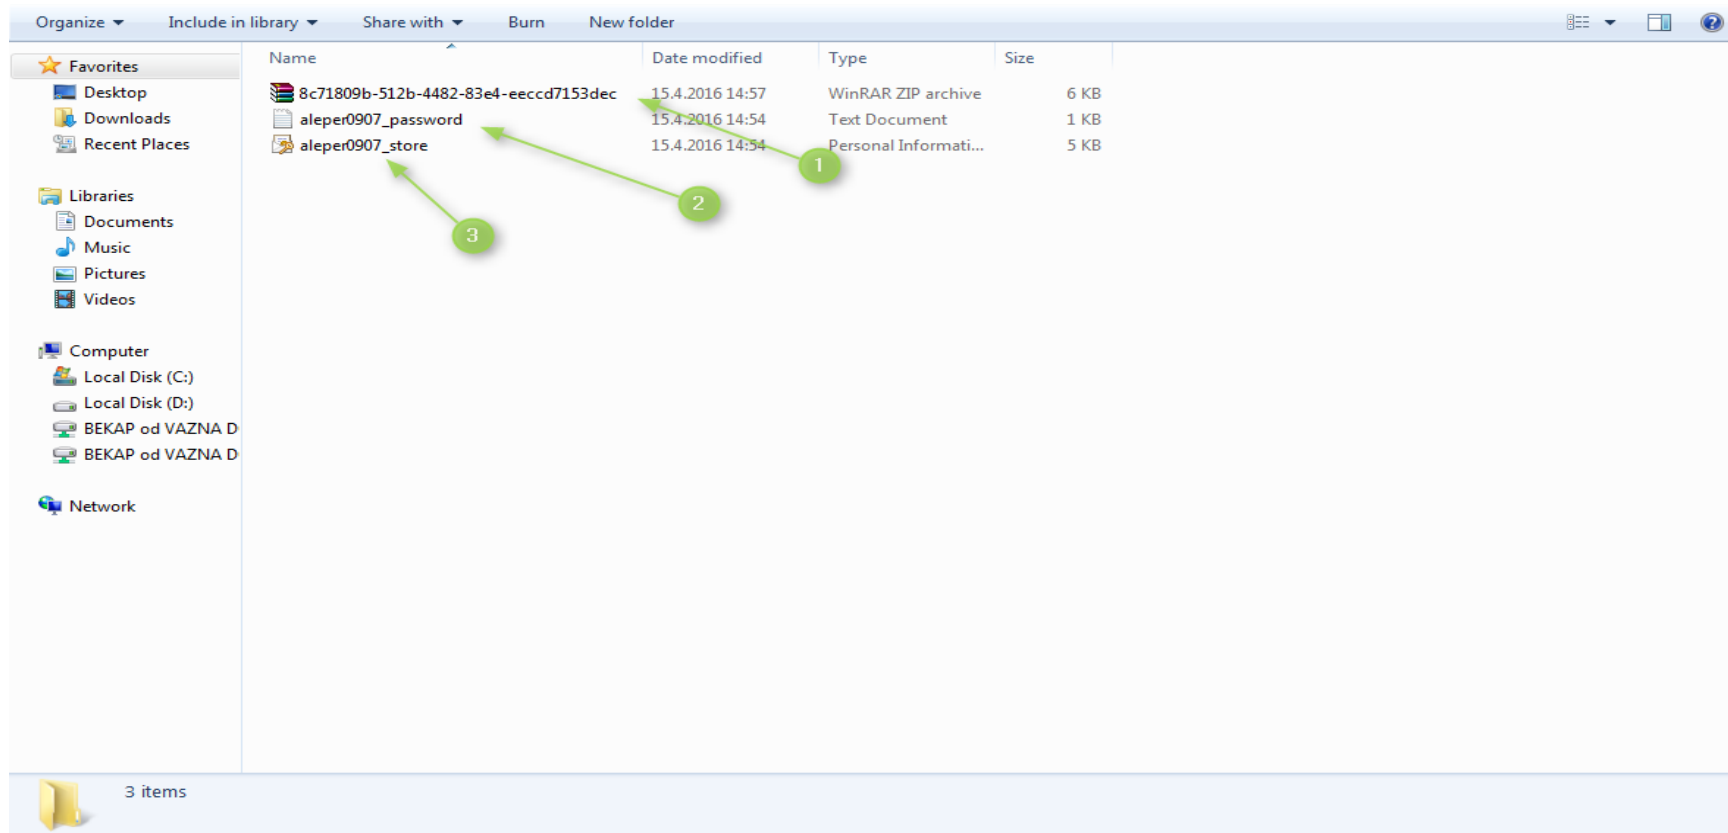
Organize ▾ Include in library ▾ Share with ▾ Burn New folder

Favorites
Desktop
Downloads
Recent Places

Libraries
Documents
Music
Pictures
Videos

Computer
Local Disk (C:)
Local Disk (D:)
BEKAP od VAZNA D
BEKAP od VAZNA D

Network

| Name | Date modified | Type | Size |
|---|---|---|---|
| 8c71809b-512b-4482-83e4-eeccd7153dec | 15.4.2016 14:57 | WinRAR ZIP archive | 6 KB |
| aleper0907_password | 15.4.2016 14:54 | Text Document | 1 KB |
| aleper0907_store | 15.4.2016 14:54 | Personal Informati... | 5 KB |

1
2
3

3 items